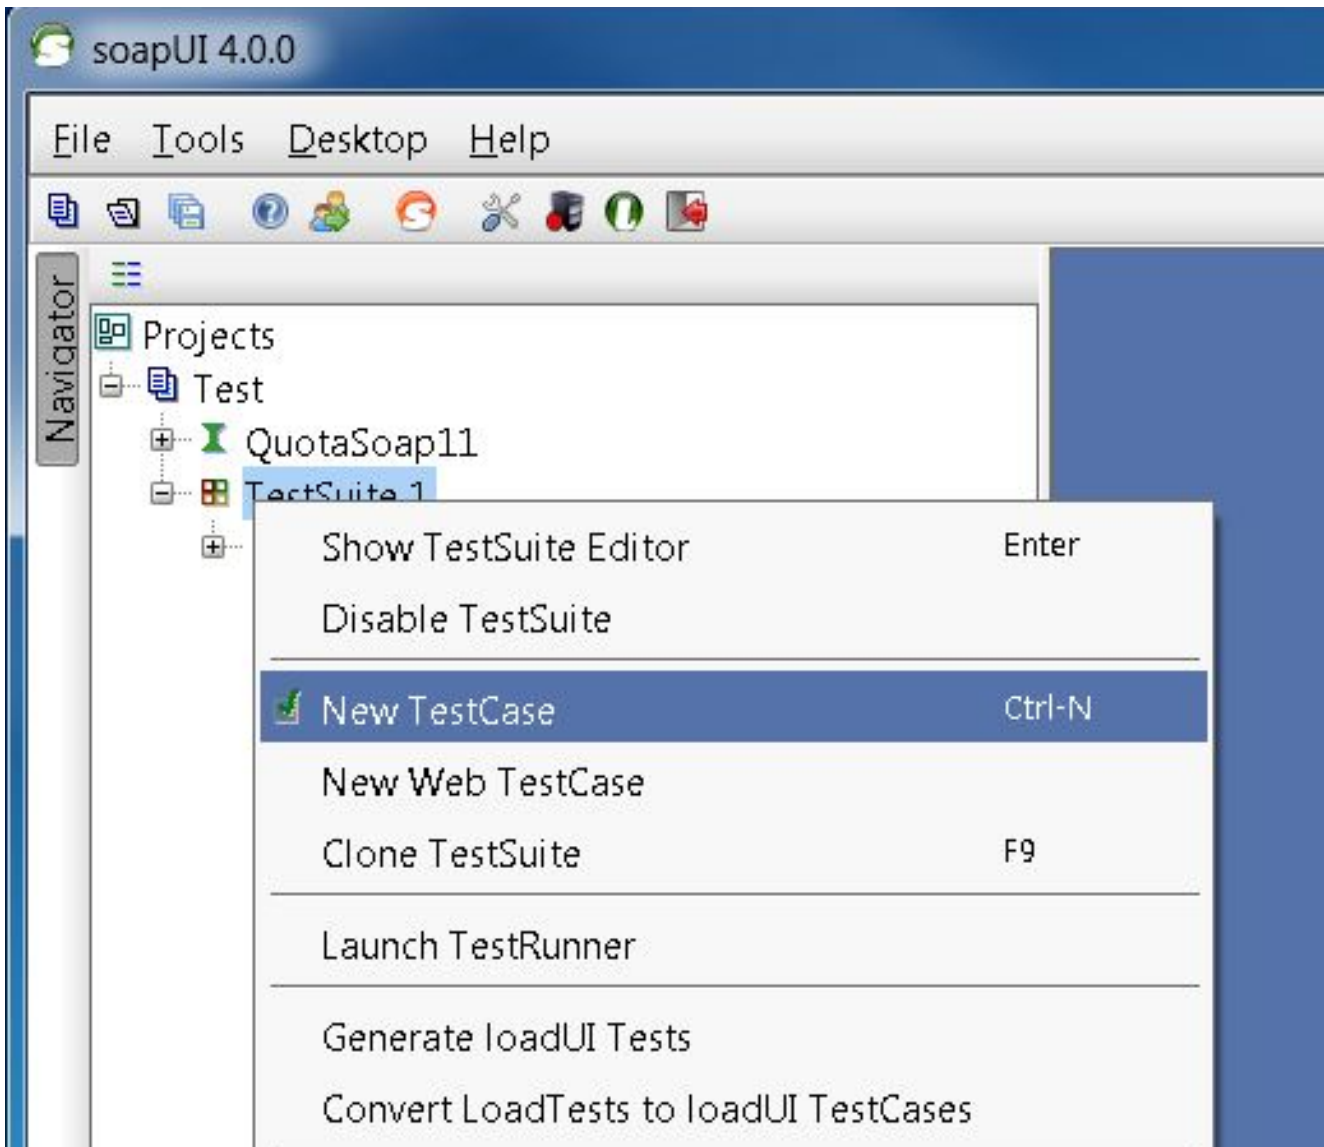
soapUI 4.0.0

File Tools Desktop Help

Navigator

Projects
Test
QuotaSoap11
TestSuite 1

Show TestSuite Editor Enter
Disable TestSuite
New TestCase Ctrl-N
New Web TestCase
Clone TestSuite F9
Launch TestRunner
Generate loadUI Tests
Convert LoadTests to loadUI TestCases